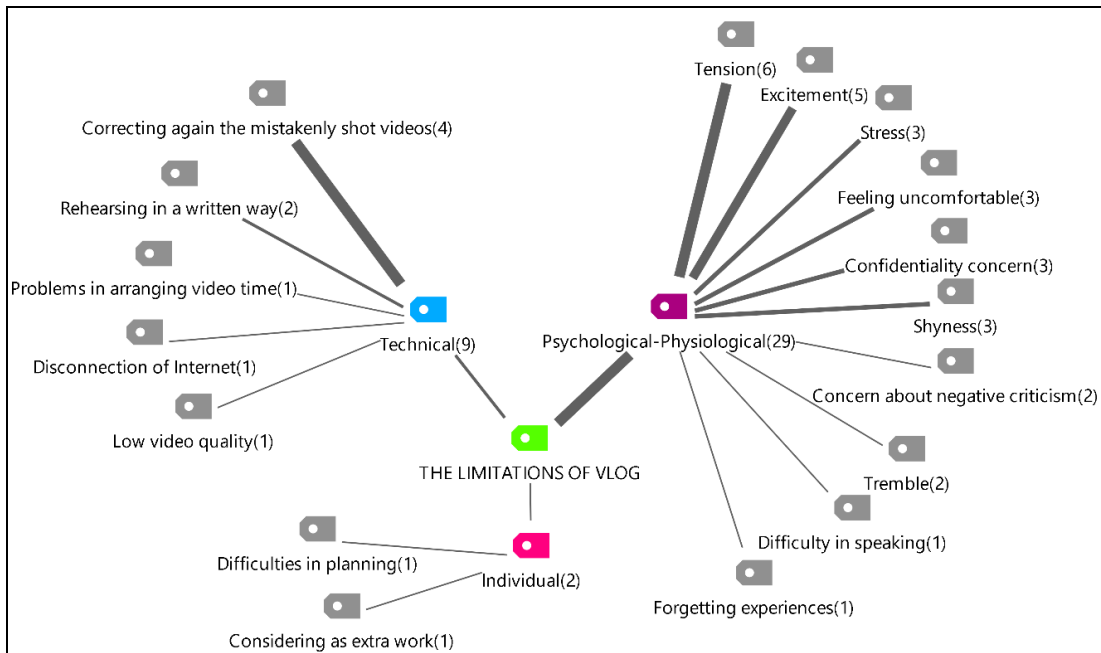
Tension(6)
Excitement(5)
Stress(3)
Feeling uncomfortable(3)
Confidentiality concern(3)
Shyness(3)
Psychological-Physiological(29)
Concern about negative criticism(2)
Tremble(2)
Difficulty in speaking(1)
Forgetting experiences(1)

Correcting again the mistakenly shot videos(4)
Rehearsing in a written way(2)
Problems in arranging video time(1)
Disconnection of Internet(1)
Low video quality(1)
Technical(9)

THE LIMITATIONS OF VLOG

Individual(2)
Difficulties in planning(1)
Considering as extra work(1)